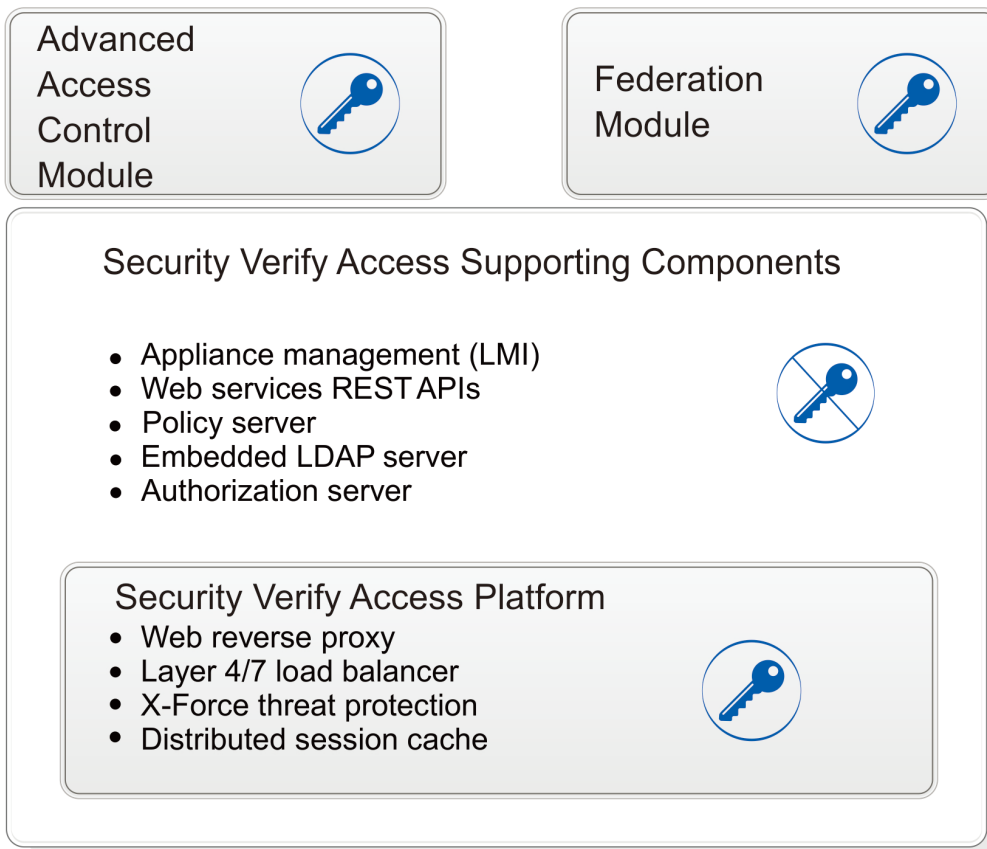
Advanced Access Control Module

Federation Module

Security Verify Access Supporting Components

- Appliance management (LMI)
- Web services REST APIs
- Policy server
- Embedded LDAP server
- Authorization server

Security Verify Access Platform

- Web reverse proxy
- Layer 4/7 load balancer
- X-Force threat protection
- Distributed session cache